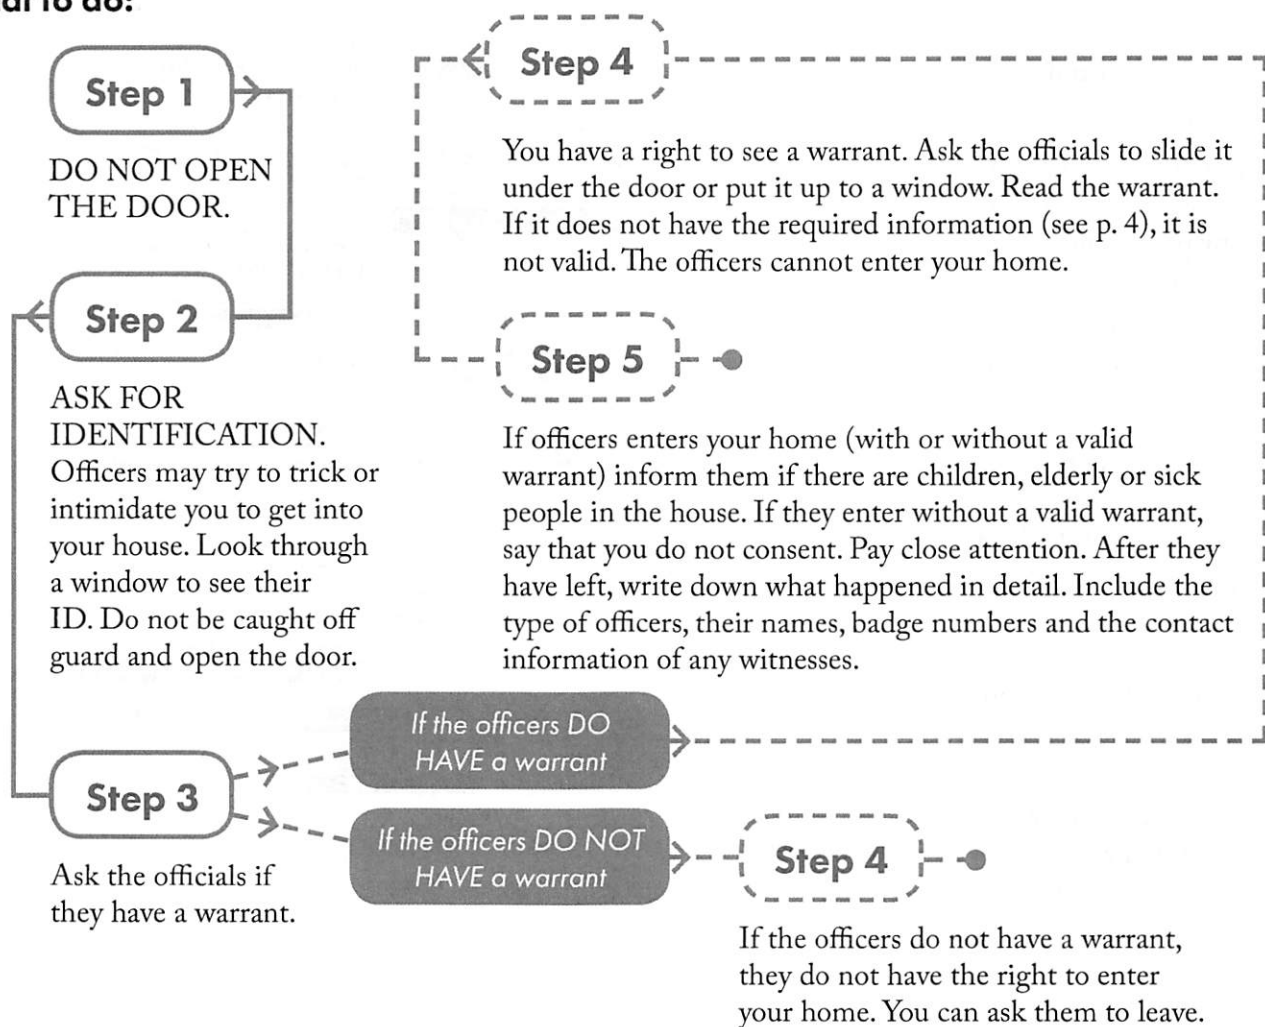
at to do:

Step 1

DO NOT OPEN THE DOOR.

Step 2

ASK FOR IDENTIFICATION. Officers may try to trick or intimidate you to get into your house. Look through a window to see their ID. Do not be caught off guard and open the door.

Step 3

Ask the officials if they have a warrant.

If the officers DO HAVE a warrant

If the officers DO NOT HAVE a warrant

Step 4

You have a right to see a warrant. Ask the officials to slide it under the door or put it up to a window. Read the warrant. If it does not have the required information (see p. 4), it is not valid. The officers cannot enter your home.

Step 5

If officers enters your home (with or without a valid warrant) inform them if there are children, elderly or sick people in the house. If they enter without a valid warrant, say that you do not consent. Pay close attention. After they have left, write down what happened in detail. Include the type of officers, their names, badge numbers and the contact information of any witnesses.

Step 4

If the officers do not have a warrant, they do not have the right to enter your home. You can ask them to leave.